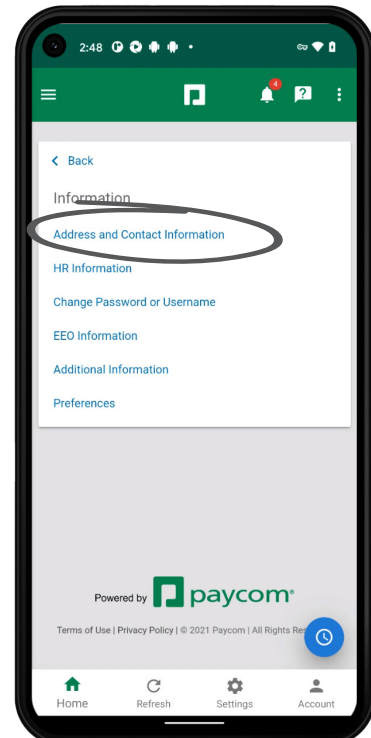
2:48

4

< Back

Information

Address and Contact Information

HR Information

Change Password or Username

EEO Information

Additional Information

Preferences

Powered by paycom®

Terms of Use | Privacy Policy | © 2021 Paycom | All Rights Res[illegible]

Home

Refresh

Settings

Account